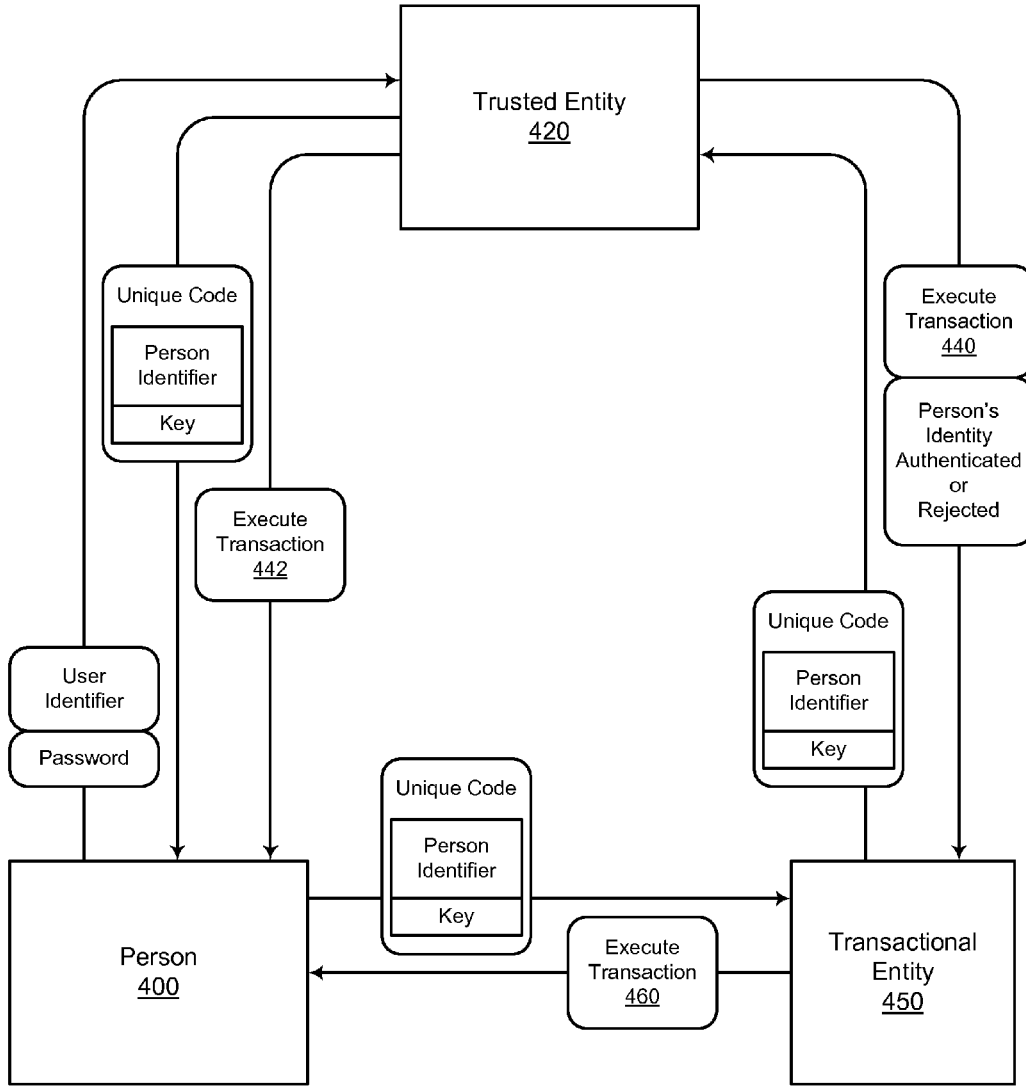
Trusted Entity
420

Unique Code

Person Identifier

Key

Execute Transaction
442

User Identifier

Password

Execute Transaction
440

Person's Identity Authenticated or Rejected

Unique Code

Person Identifier

Key

Unique Code

Person Identifier

Key

Person
400

Execute Transaction
460

Transactional Entity
450